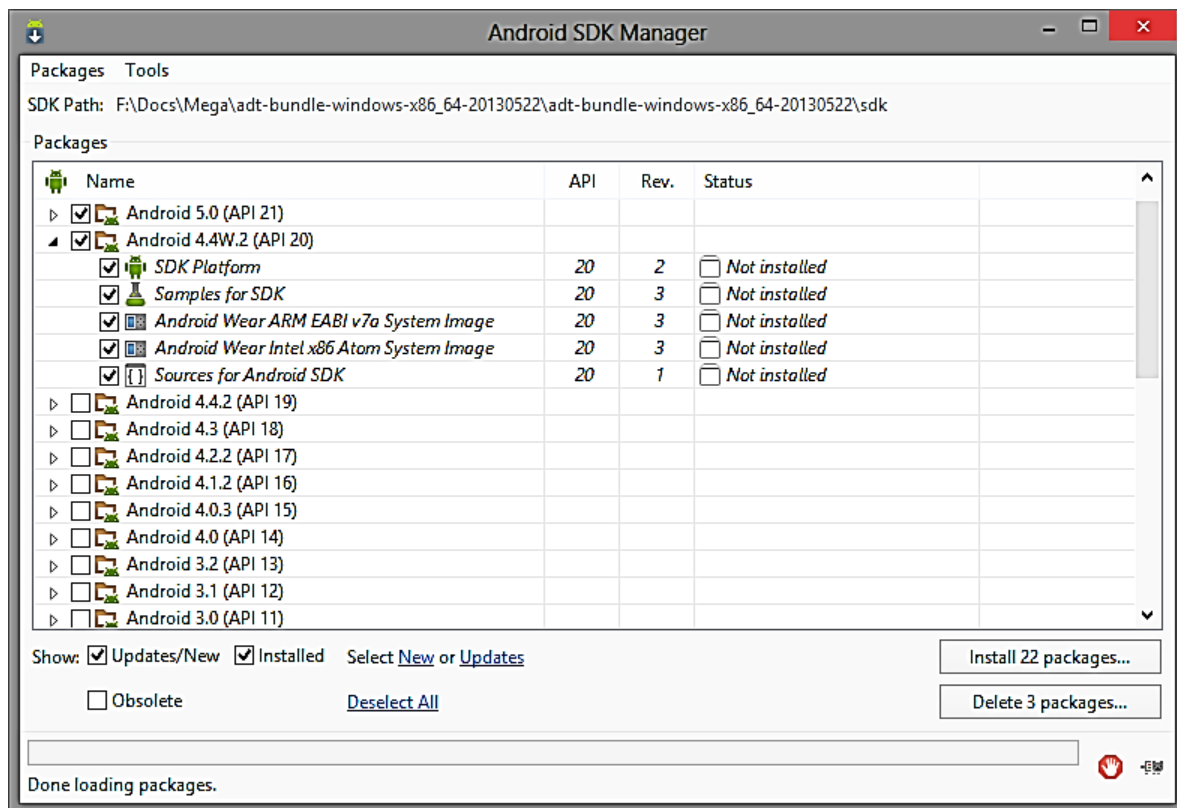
Android SDK Manager

Packages Tools

SDK Path: F:\Docs\Mega\adt-bundle-windows-x86_64-20130522\adt-bundle-windows-x86_64-20130522\sdk

Packages

| Name | API | Rev. | Status |
|---|---|---|---|
| Android 5.0 (API 21) | | | |
| Android 4.4W.2 (API 20) | | | |
| SDK Platform | 20 | 2 | Not installed |
| Samples for SDK | 20 | 3 | Not installed |
| Android Wear ARM EABI v7a System Image | 20 | 3 | Not installed |
| Android Wear Intel x86 Atom System Image | 20 | 3 | Not installed |
| Sources for Android SDK | 20 | 1 | Not installed |
| Android 4.4.2 (API 19) | | | |
| Android 4.3 (API 18) | | | |
| Android 4.2.2 (API 17) | | | |
| Android 4.1.2 (API 16) | | | |
| Android 4.0.3 (API 15) | | | |
| Android 4.0 (API 14) | | | |
| Android 3.2 (API 13) | | | |
| Android 3.1 (API 12) | | | |
| Android 3.0 (API 11) | | | |

Show: Updates/New Installed Select New or Updates

Install 22 packages...

Obsolete Deselect All

Delete 3 packages...

Done loading packages.